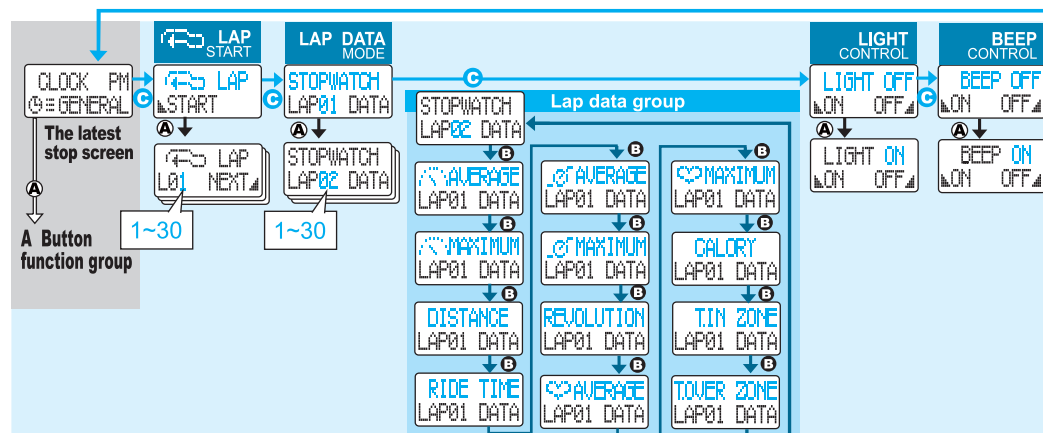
LAP START

LAP DATA MODE

LIGHT CONTROL

BEEP CONTROL

CLOCK PM
GENERAL

C

LAP
START

C

STOPWATCH
LAP01 DATA

C

LIGHT OFF
ON OFF

C

BEEP OFF
ON OFF

The latest stop screen

A

A

LAP
L01 NEXT

1~30

A

STOPWATCH
LAP02 DATA

1~30

A

LIGHT ON
ON OFF

A

BEEP ON
ON OFF

A

A Button function group

Lap data group

STOPWATCH
LAP02 DATA

B

AVERAGE
LAP01 DATA

B

MAXIMUM
LAP01 DATA

B

DISTANCE
LAP01 DATA

B

RIDE TIME
LAP01 DATA

B

AVERAGE
LAP01 DATA

B

MAXIMUM
LAP01 DATA

B

REVOLUTION
LAP01 DATA

B

AVERAGE
LAP01 DATA

B

MAXIMUM
LAP01 DATA

B

CALORY
LAP01 DATA

B

T.IN ZONE
LAP01 DATA

B

T.OVER ZONE
LAP01 DATA